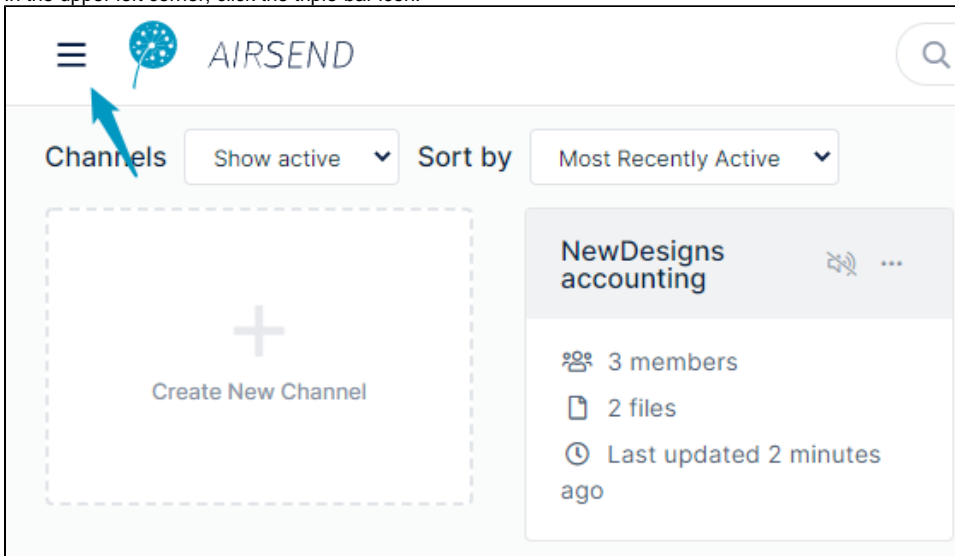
In the upper left corner, click the triple bar icon.

AIRSEND

Channels Show active Sort by Most Recently Active

Create New Channel

NewDesigns accounting

3 members

2 files

Last updated 2 minutes ago